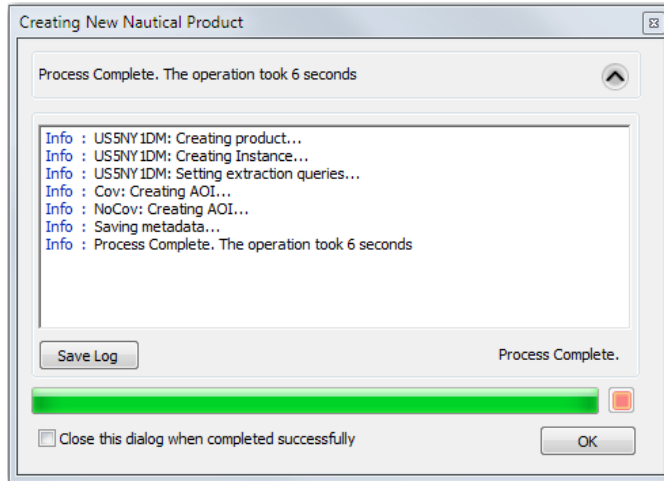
Creating New Nautical Product

Process Complete. The operation took 6 seconds

Info : US5NY1DM: Creating product...
Info : US5NY1DM: Creating Instance...
Info : US5NY1DM: Setting extraction queries...
Info : Cov: Creating AOI...
Info : NoCov: Creating AOI...
Info : Saving metadata...
Info : Process Complete. The operation took 6 seconds

Save Log

Process Complete.

Close this dialog when completed successfully

OK